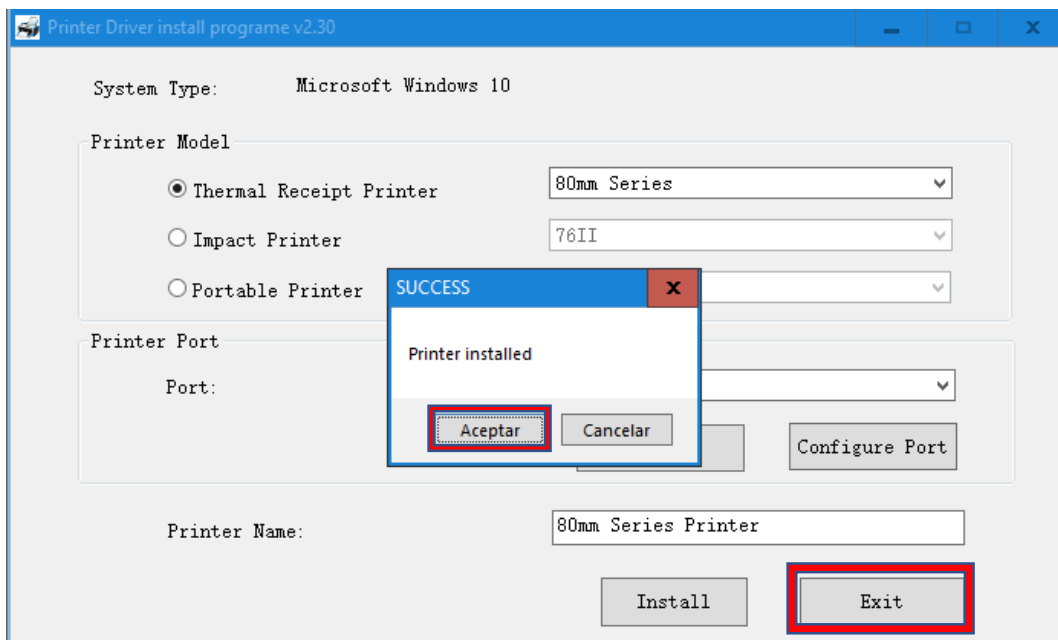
Printer Driver install programe v2.30

System Type: Microsoft Windows 10

Printer Model

Thermal Receipt Printer

80mm Series

Impact Printer

76II

Portable Printer

SUCCESS

Printer installed

Aceptar

Cancelar

Printer Port

Port:

Configure Port

Printer Name:

80mm Series Printer

Install

Exit